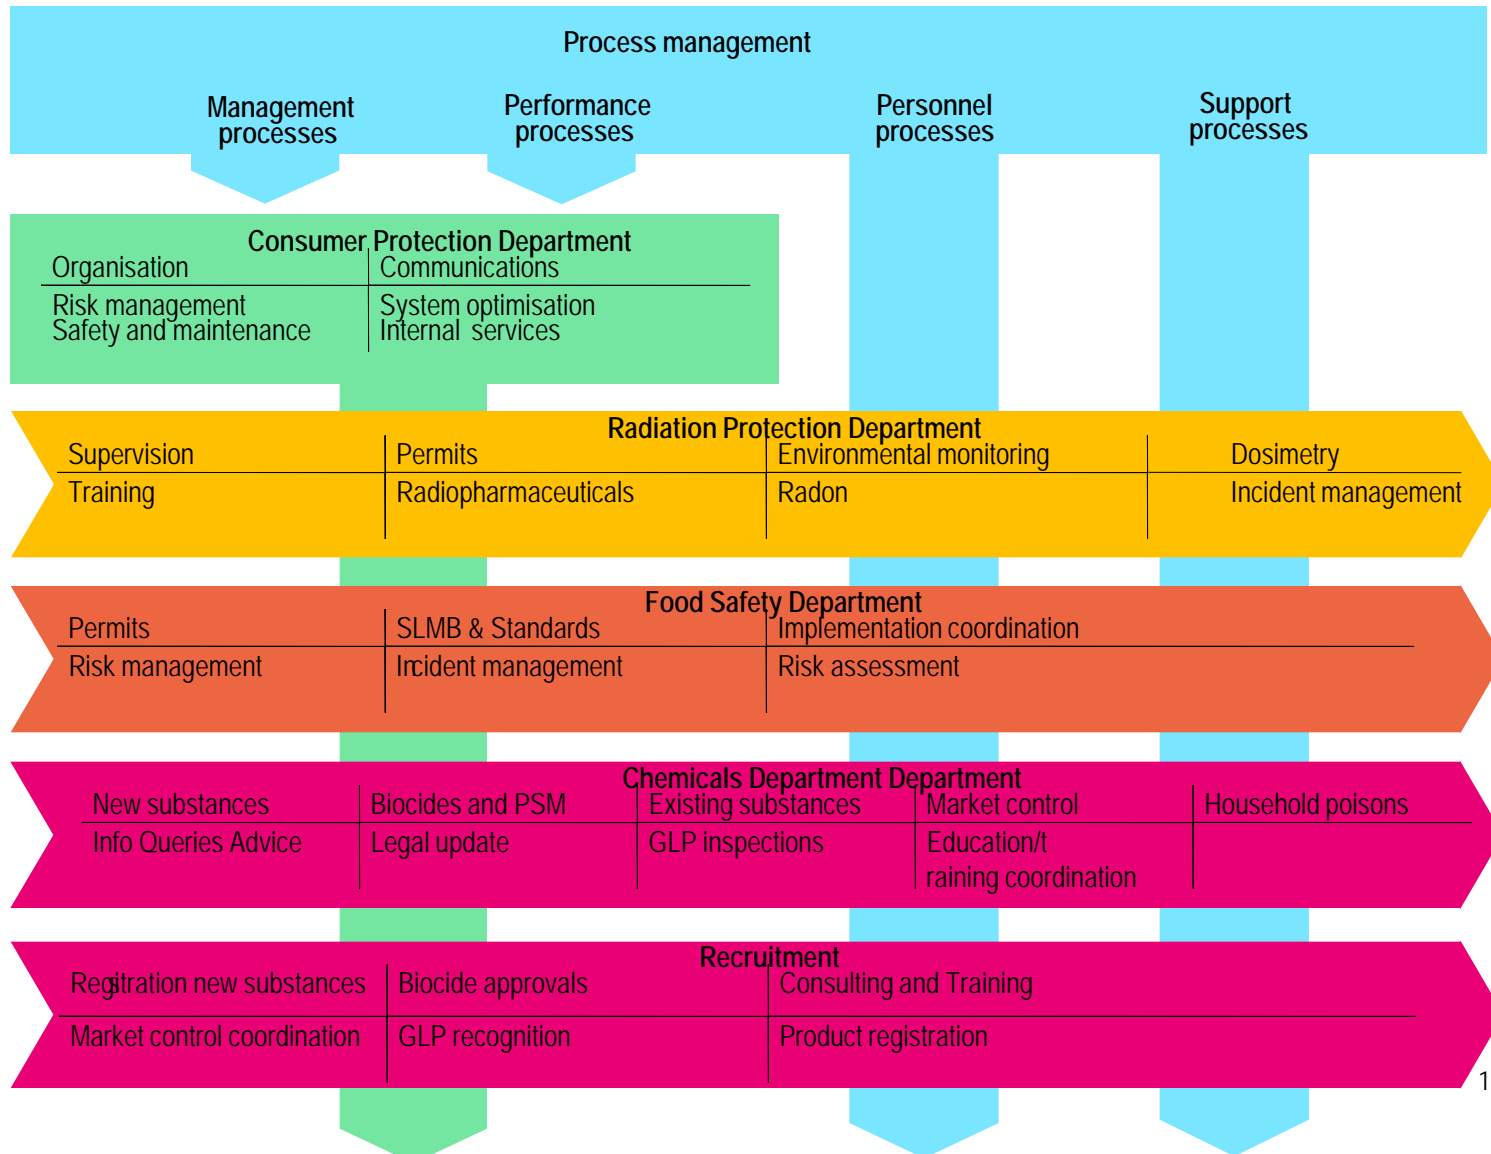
Process management

Management processes

Performance processes

Personnel processes

Support processes

Consumer Protection Department

| Organisation | Communications |
|---|---|
| Risk management<br>Safety and maintenance | System optimisation<br>Internal services |

Radiation Protection Department

| Supervision | Permits | Environmental monitoring | Dosimetry |
|---|---|---|---|
| Training | Radiopharmaceuticals | Radon | Incident management |

Food Safety Department

| Permits | SLMB & Standards | Implementation coordination |
|---|---|---|
| Risk management | Incident management | Risk assessment |

Chemicals Department Department

| New substances | Biocides and PSM | Existing substances | Market control | Household poisons |
|---|---|---|---|---|
| Info Queries Advice | Legal update | GLP inspections | Education/t raining coordination | |

Recruitment

| Registration new substances | Biocide approvals | Consulting and Training |
|---|---|---|
| Market control coordination | GLP recognition | Product registration |

1